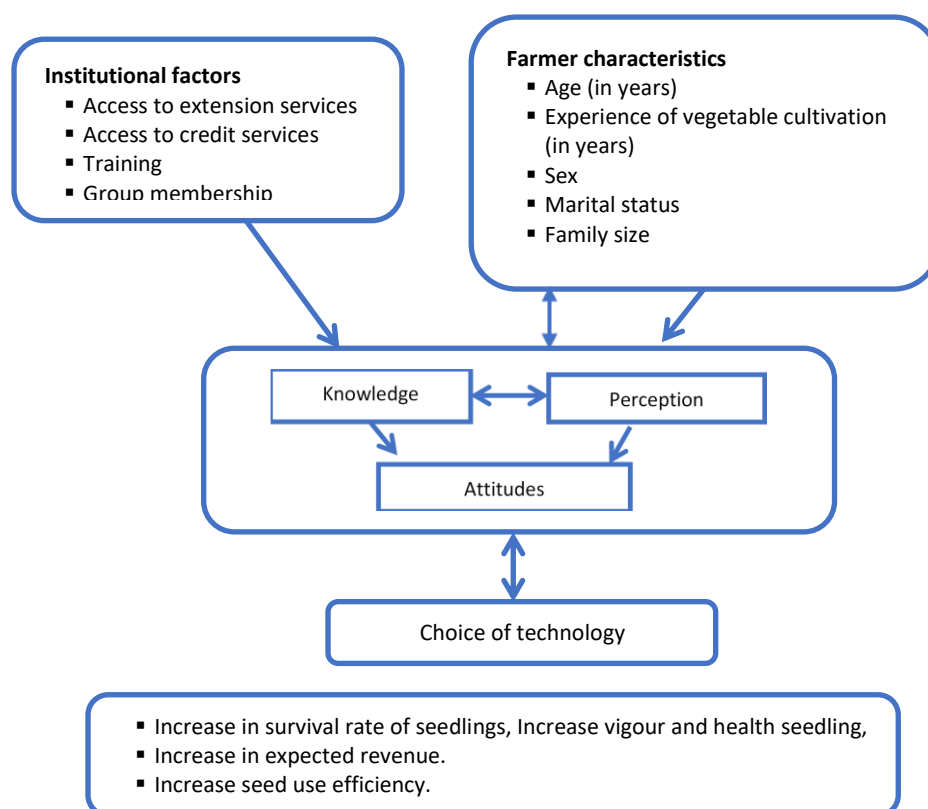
**Institutional factors**
- Access to extension services
- Access to credit services
- Training
- Group membership

**Farmer characteristics**
- Age (in years)
- Experience of vegetable cultivation (in years)
- Sex
- Marital status
- Family size

Knowledge

Perception

Attitudes

Choice of technology

- Increase in survival rate of seedlings, Increase vigour and health seedling,
- Increase in expected revenue.
- Increase seed use efficiency.